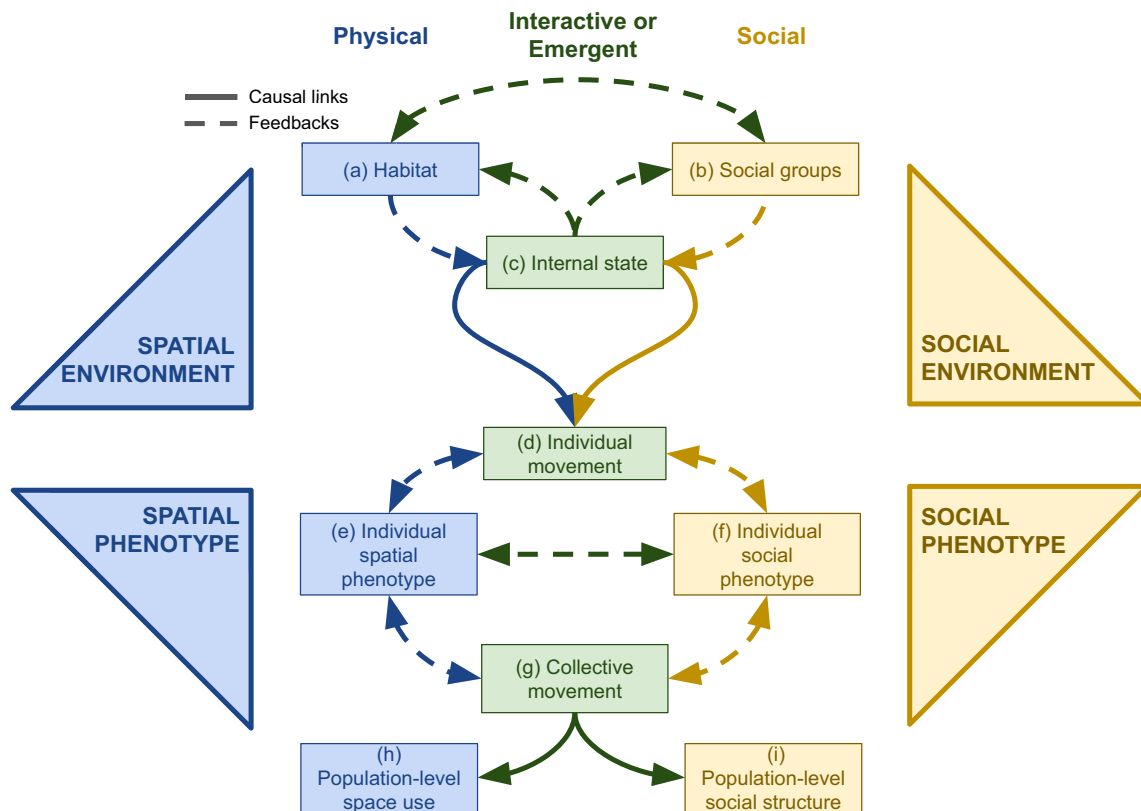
Physical

Interactive or Emergent

Social

Causal links
Feedbacks

(a) Habitat

(b) Social groups

(c) Internal state

SPATIAL ENVIRONMENT

SOCIAL ENVIRONMENT

(d) Individual movement

SPATIAL PHENOTYPE

SOCIAL PHENOTYPE

(e) Individual spatial phenotype

(f) Individual social phenotype

(g) Collective movement

(h) Population-level space use

(i) Population-level social structure